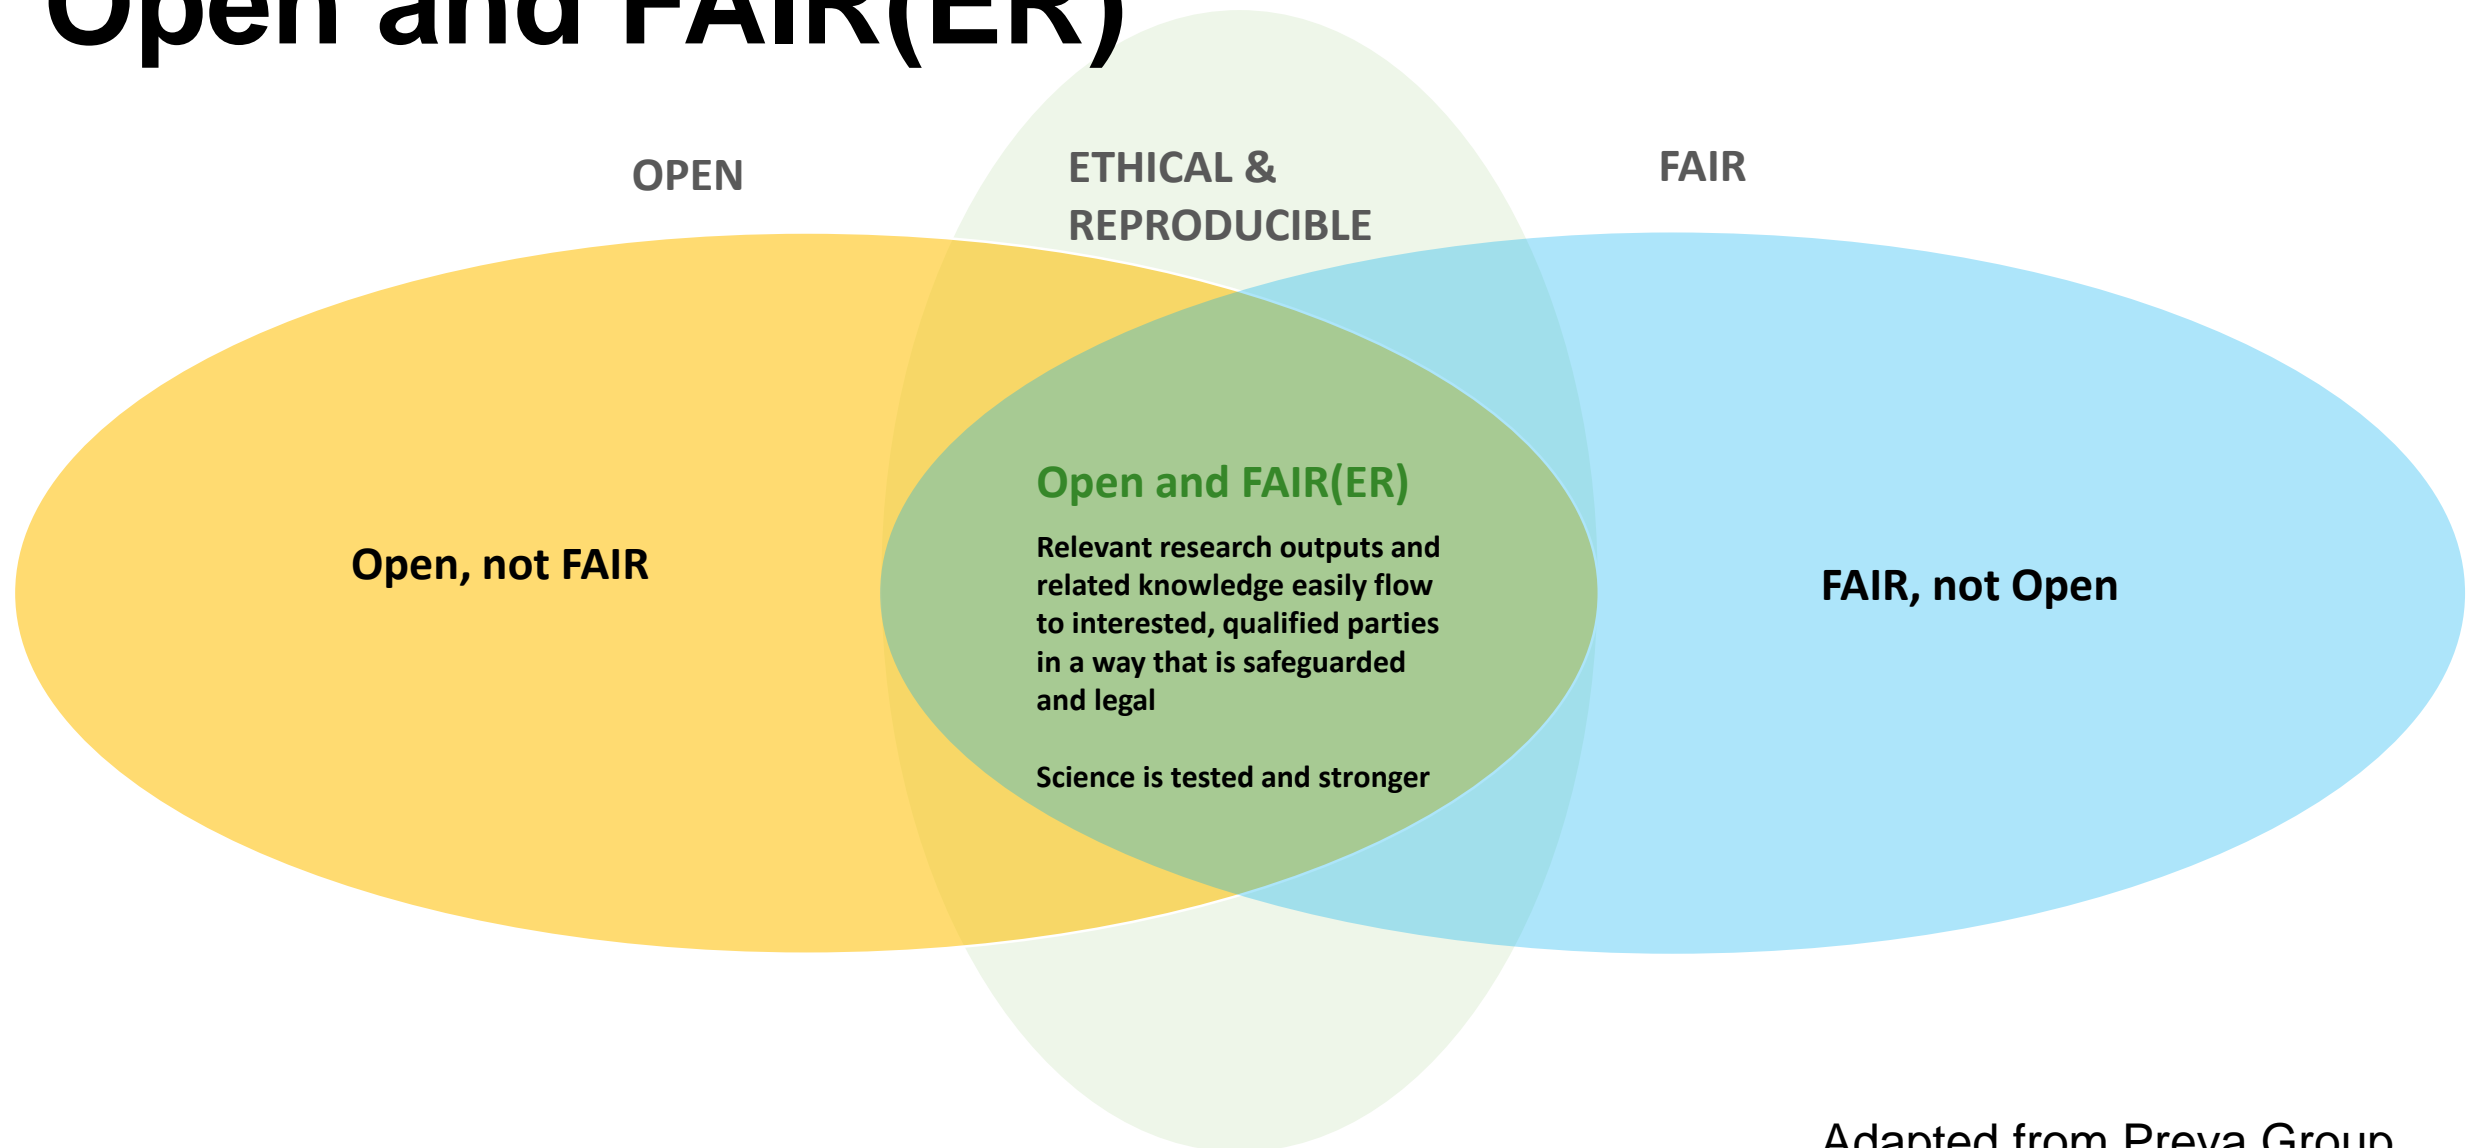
Open and FAIR(ER)

OPEN

ETHICAL & REPRODUCIBLE

FAIR

Open, not FAIR

Open and FAIR(ER)

Relevant research outputs and related knowledge easily flow to interested, qualified parties in a way that is safeguarded and legal

Science is tested and stronger

FAIR, not Open

Adapted from Preva Group